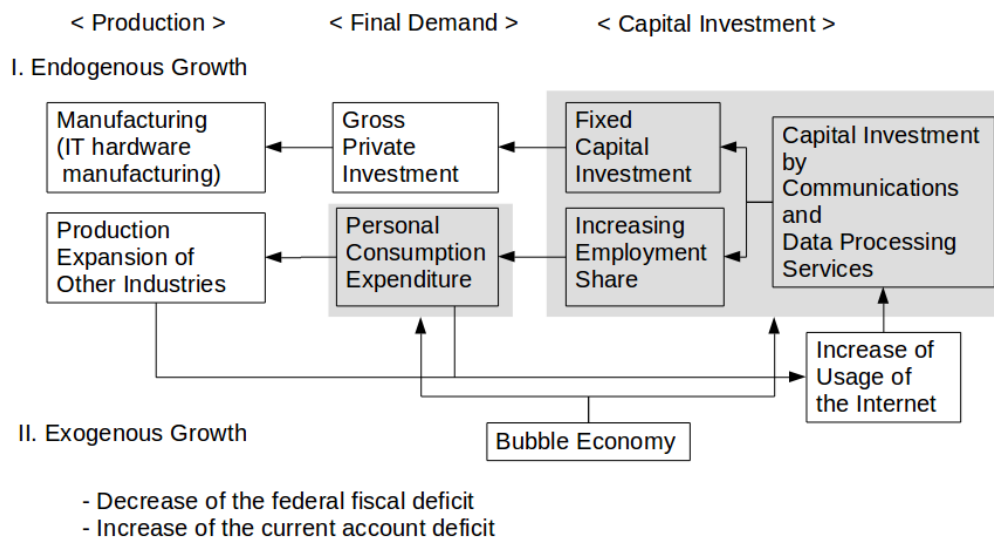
< Production >

< Final Demand >

< Capital Investment >

I. Endogenous Growth

Manufacturing (IT hardware manufacturing)

Gross Private Investment

Fixed Capital Investment

Capital Investment by Communications and Data Processing Services

Production Expansion of Other Industries

Personal Consumption Expenditure

Increasing Employment Share

Increase of Usage of the Internet

II. Exogenous Growth

Bubble Economy

- Decrease of the federal fiscal deficit
- Increase of the current account deficit